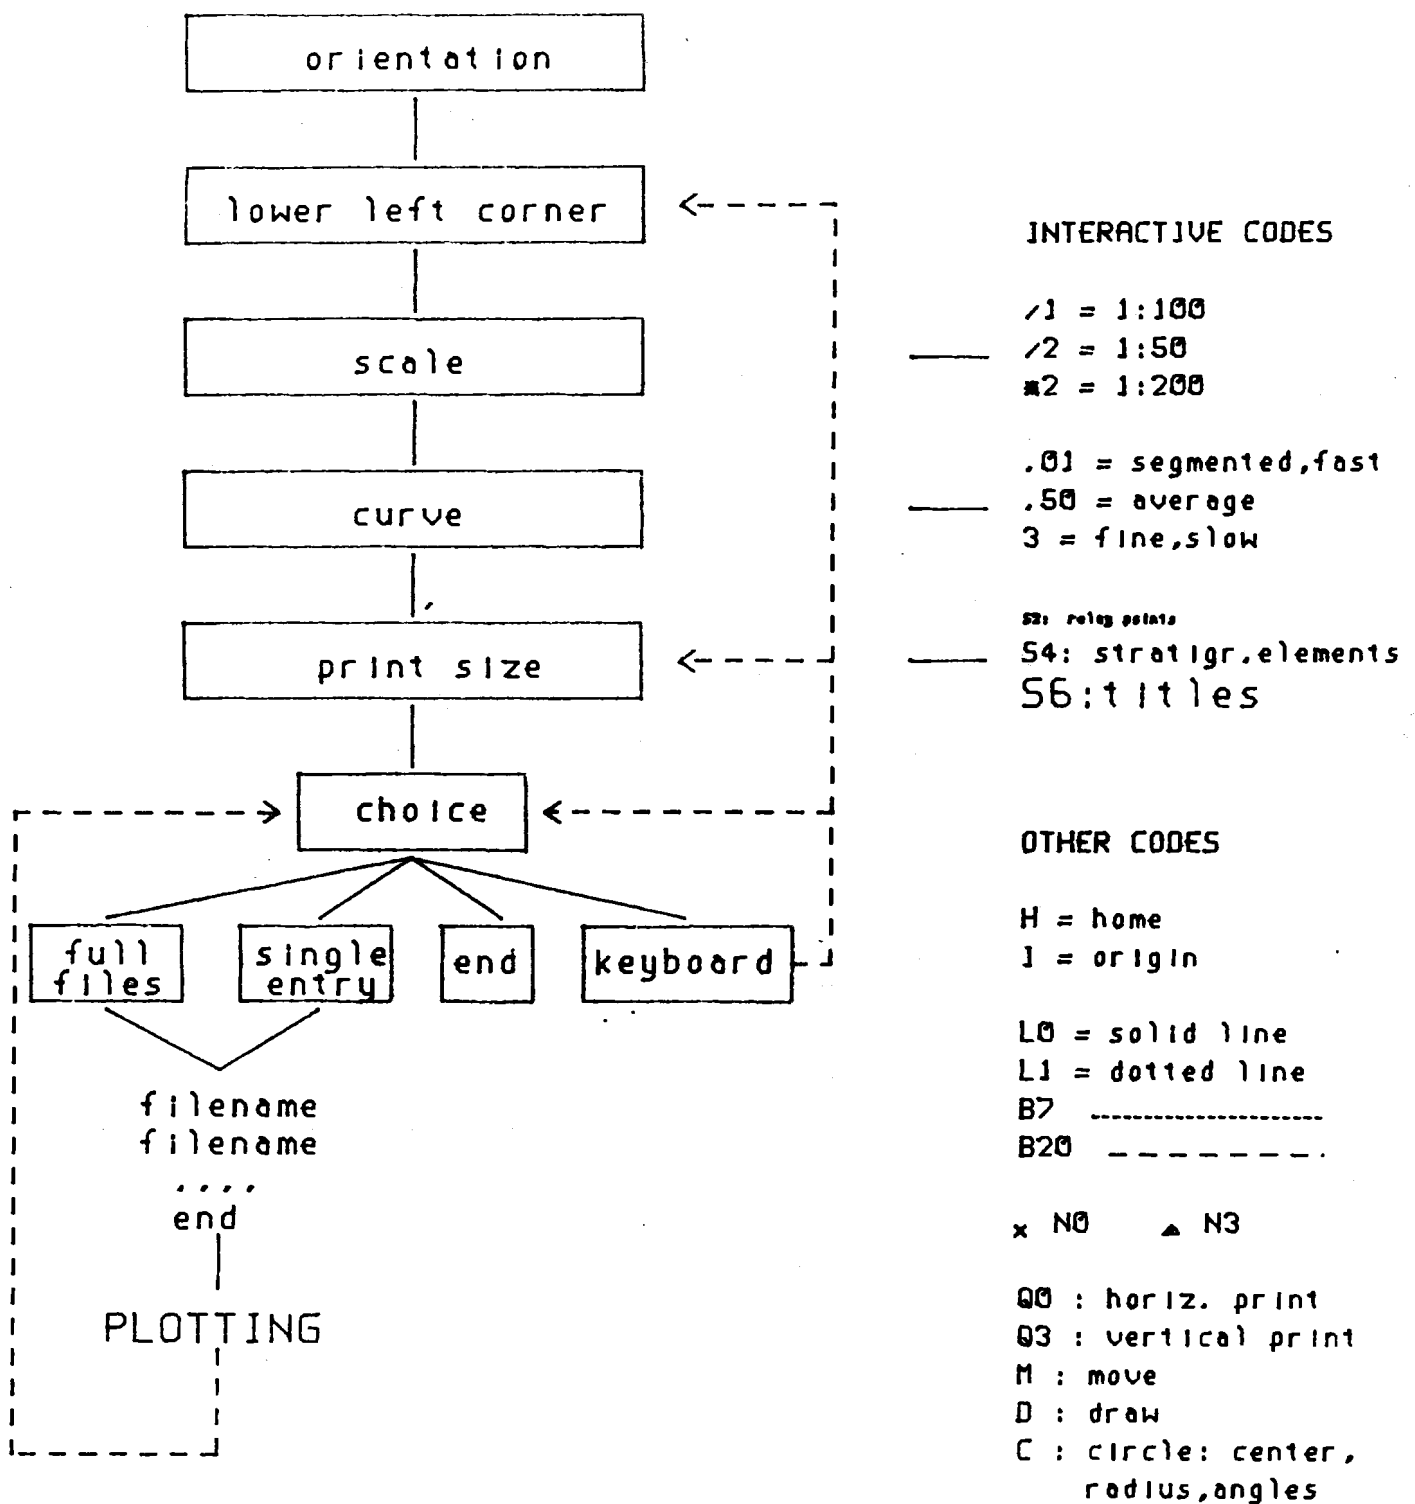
orientation

lower left corner

scale

curve

print size

choice

full files

single entry

end

keyboard

filename
filename
....
end

PLOTTING

INTERACTIVE CODES

/1 = 1:100
/2 = 1:50
*2 = 1:200

.01 = segmented,fast
.50 = average
3 = fine,slow

S2: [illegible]
S4: stratigr.elements
S6:titles

OTHER CODES

H = home
I = origin

L0 = solid line
L1 = dotted line
B7
B20

x N0 ▲ N3

Q0 : horiz. print
Q3 : vertical print
M : move
D : draw
C : circle: center, radius,angles